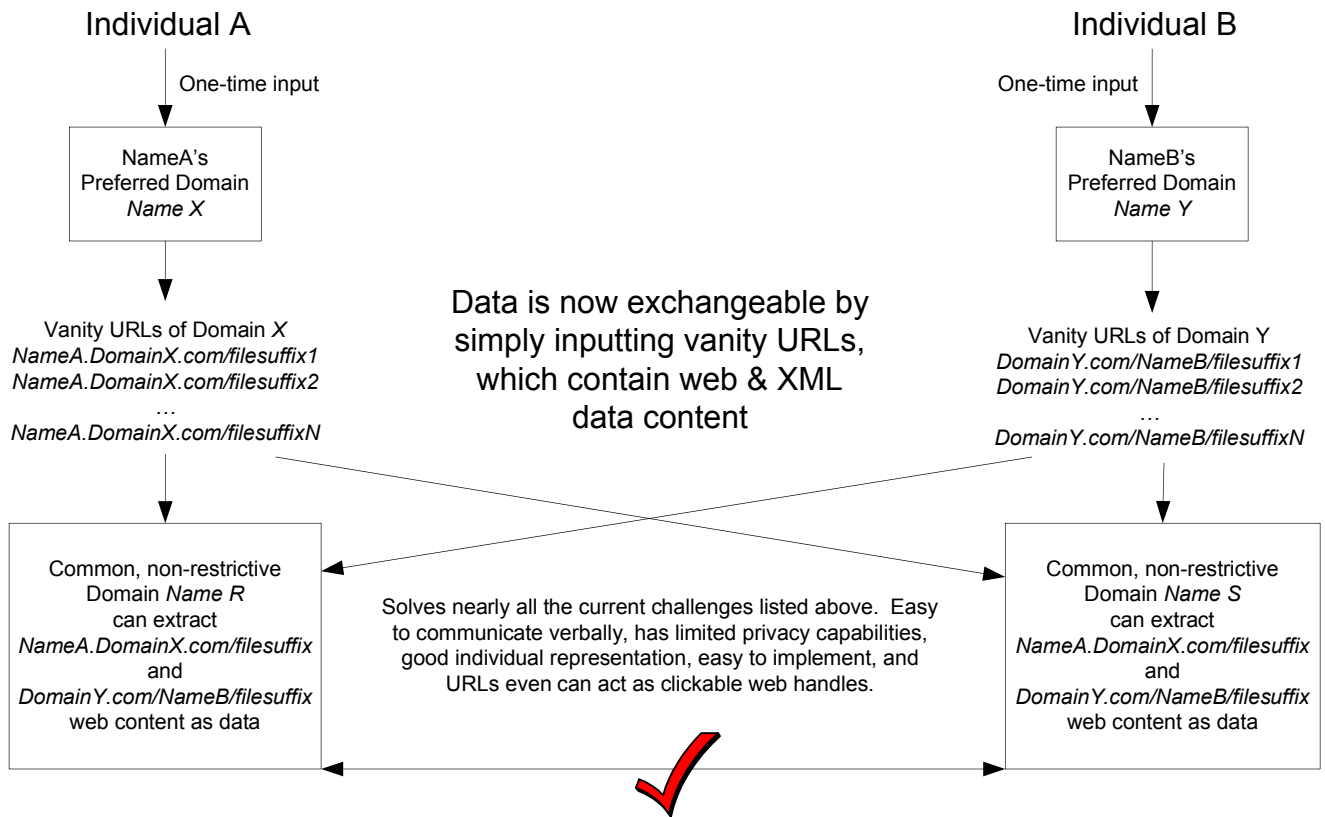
Individual A

One-time input

NameA's Preferred Domain *Name X*

Vanity URLs of Domain *X*
*NameA.DomainX.com/filesuffix1*
*NameA.DomainX.com/filesuffix2*
…
*NameA.DomainX.com/filesuffixN*

Individual B

One-time input

NameB's Preferred Domain *Name Y*

Vanity URLs of Domain Y
*DomainY.com/NameB/filesuffix1*
*DomainY.com/NameB/filesuffix2*
…
*DomainY.com/NameB/filesuffixN*

Data is now exchangeable by simply inputting vanity URLs, which contain web & XML data content

Common, non-restrictive Domain *Name R* can extract *NameA.DomainX.com/filesuffix* and *DomainY.com/NameB/filesuffix* web content as data

Solves nearly all the current challenges listed above. Easy to communicate verbally, has limited privacy capabilities, good individual representation, easy to implement, and URLs even can act as clickable web handles.

Common, non-restrictive Domain *Name S* can extract *NameA.DomainX.com/filesuffix* and *DomainY.com/NameB/filesuffix* web content as data